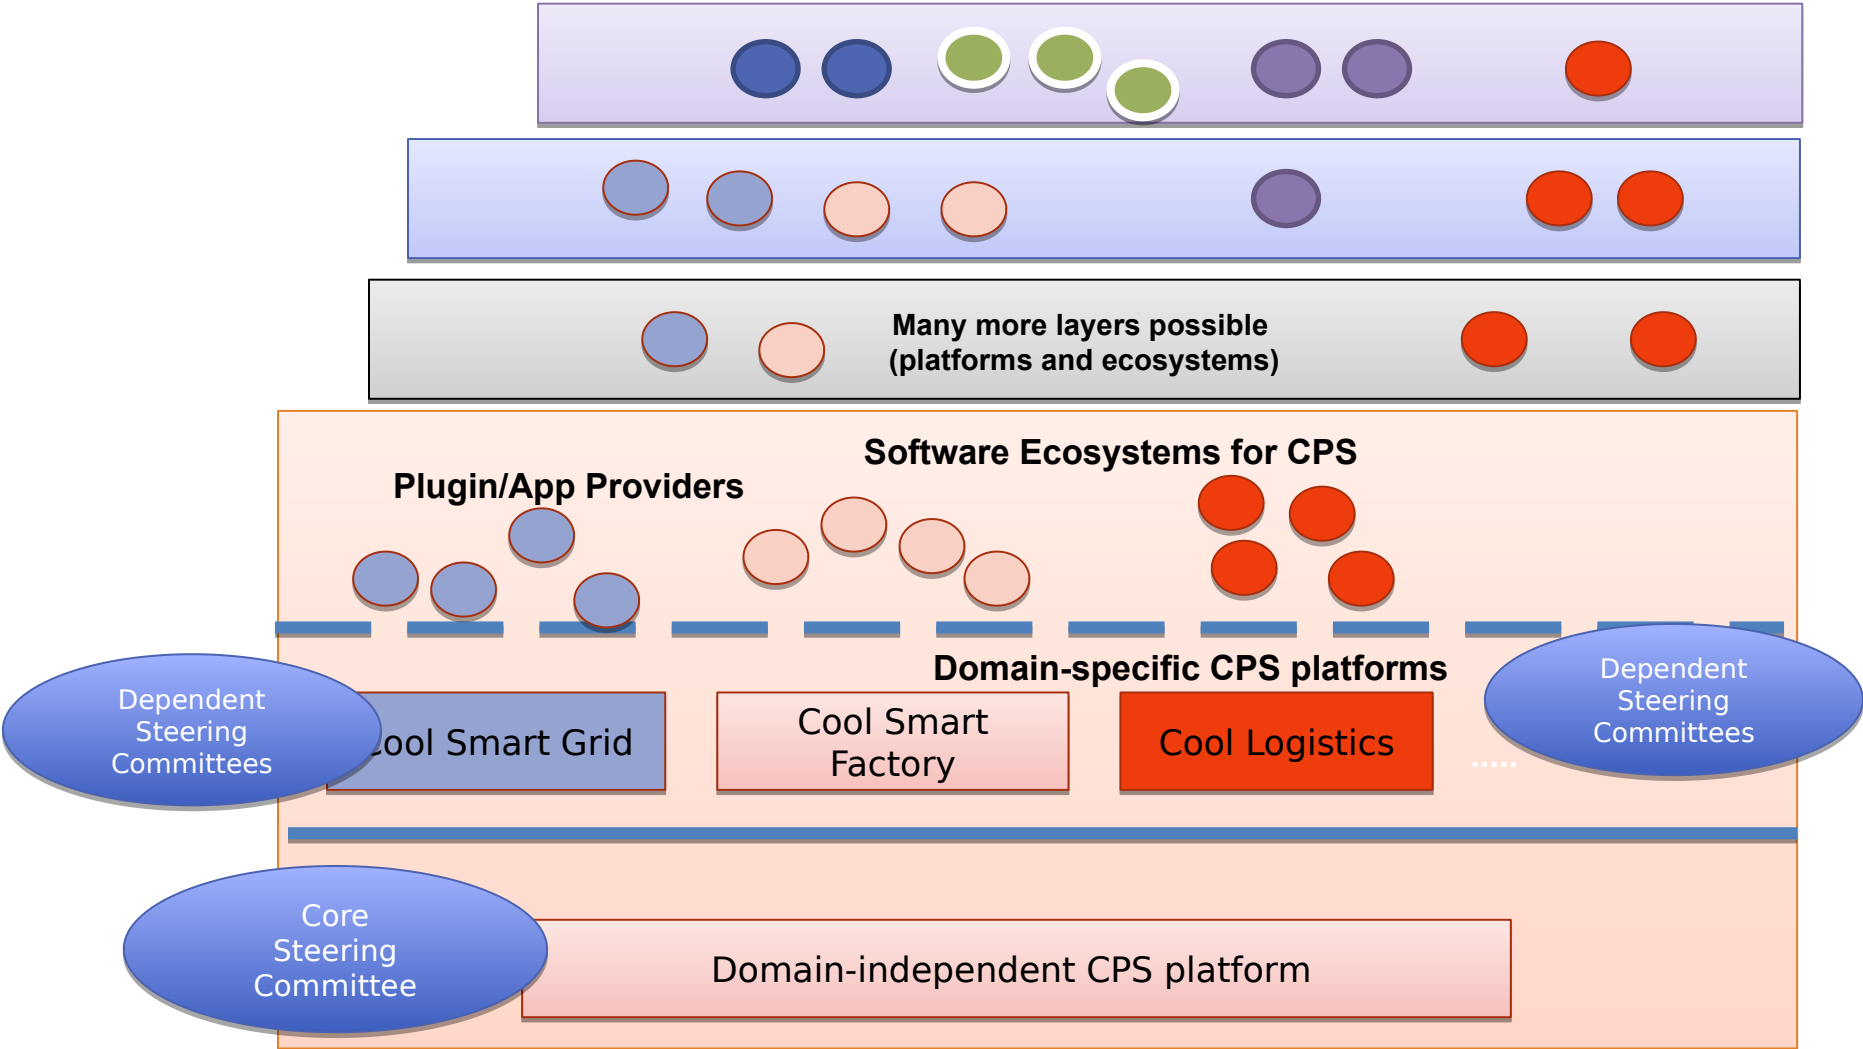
Many more layers possible
(platforms and ecosystems)

Software Ecosystems for CPS

Plugin/App Providers

Domain-specific CPS platforms

Dependent Steering Committees

ool Smart Grid

Cool Smart Factory

Cool Logistics

......

Dependent Steering Committees

Core Steering Committee

Domain-independent CPS platform